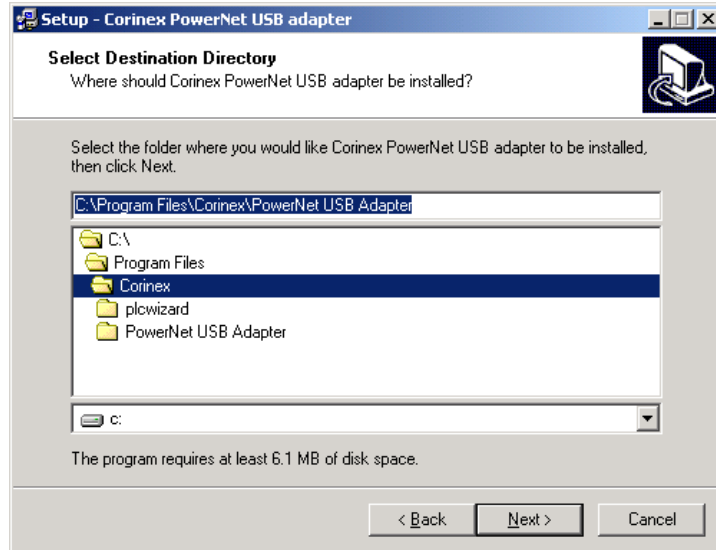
Setup - Corinex PowerNet USB adapter

Select Destination Directory
Where should Corinex PowerNet USB adapter be installed?

Select the folder where you would like Corinex PowerNet USB adapter to be installed, then click Next.

C:\Program Files\Corinex\PowerNet USB Adapter

C:\
Program Files
Corinex
plcwizard
PowerNet USB Adapter

c:

The program requires at least 6.1 MB of disk space.

< Back
Next >
Cancel